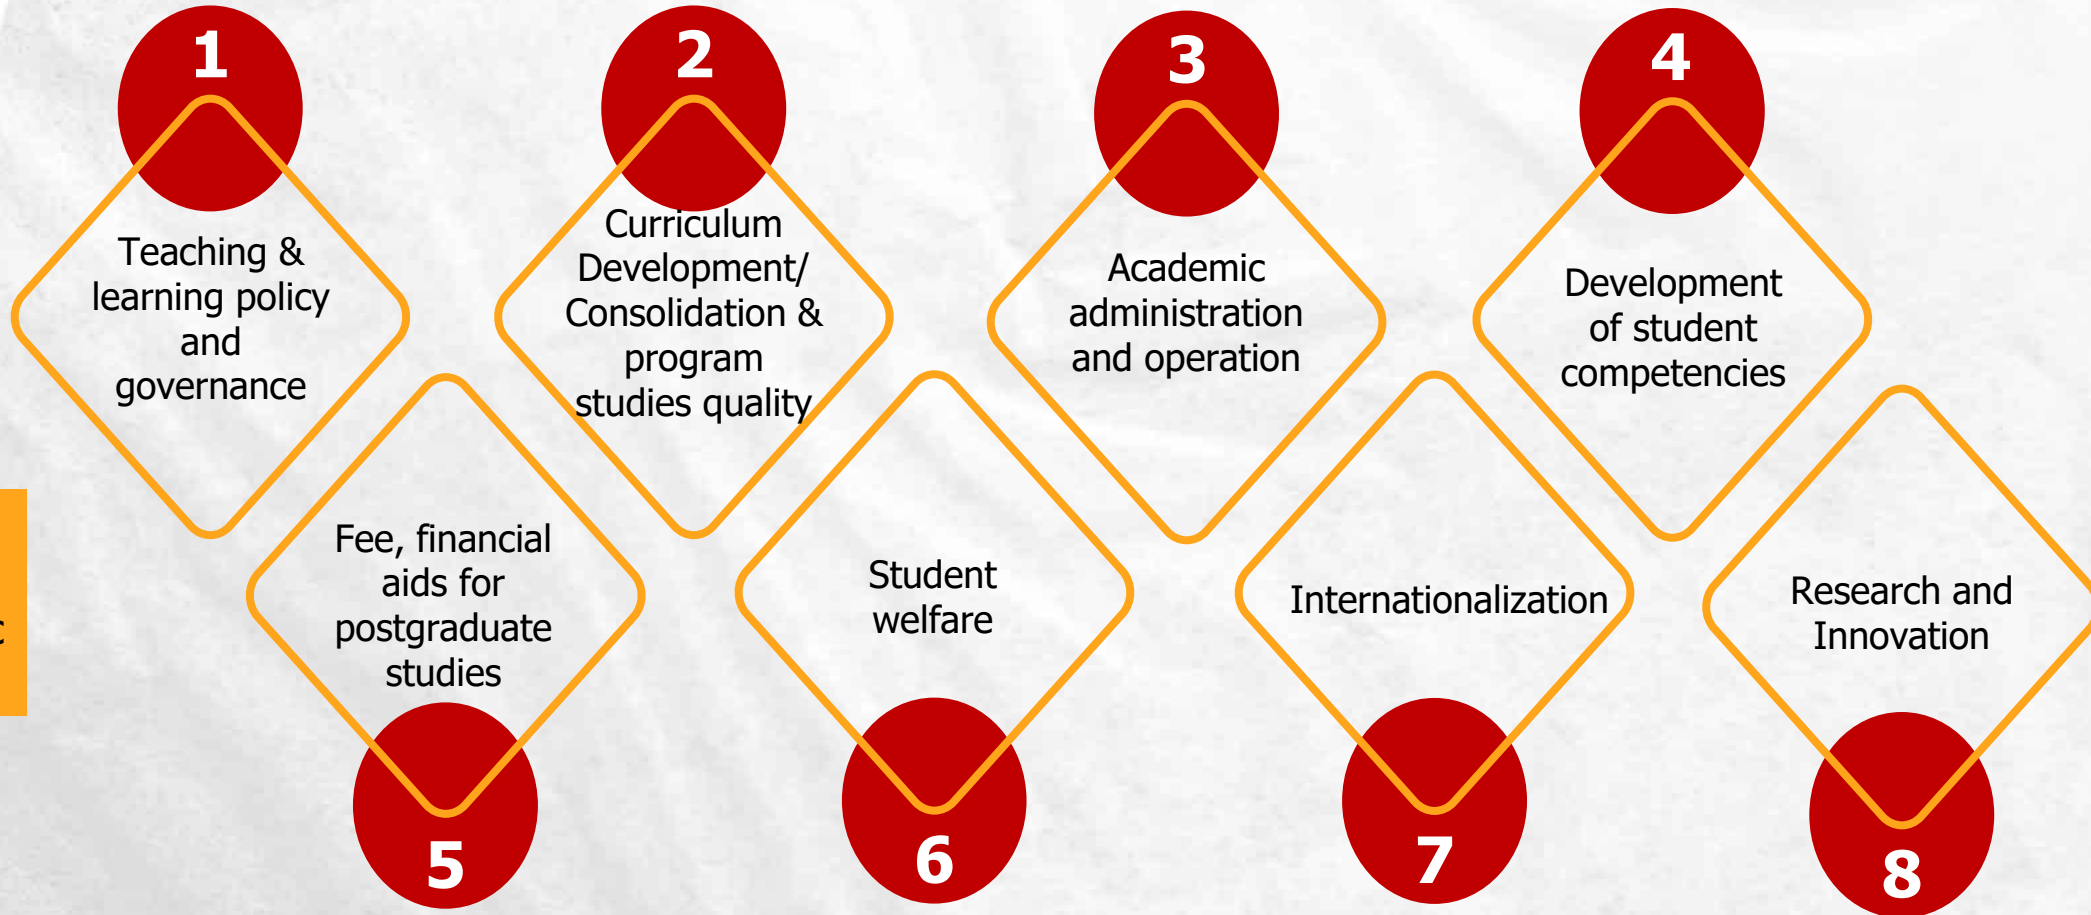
1
Teaching & learning policy and governance

2
Curriculum Development/ Consolidation & program studies quality

3
Academic administration and operation

4
Development of student competencies

Fee, financial aids for postgraduate studies
5

Student welfare
6

Internationalization
7

Research and Innovation
8